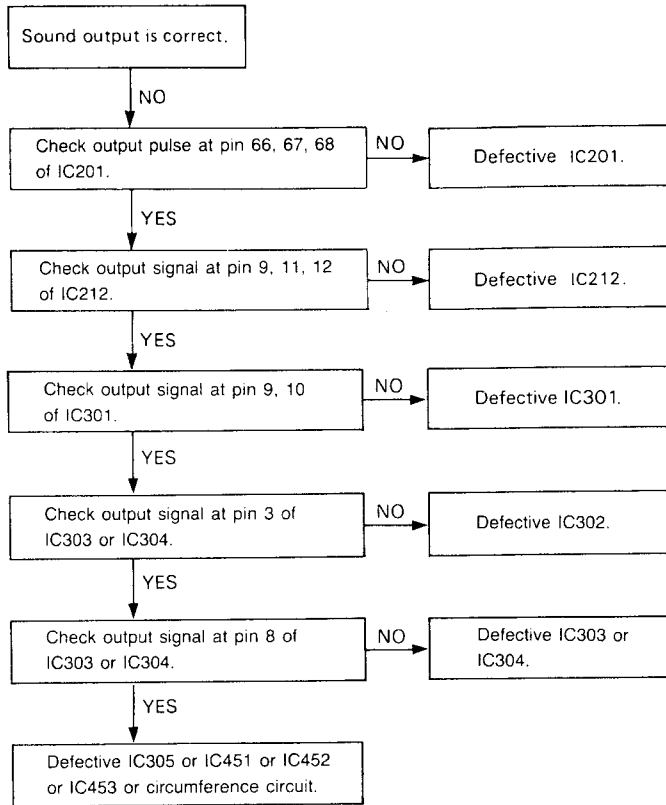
Sound output is correct.

NO

Check output pulse at pin 66, 67, 68 of IC201.

NO

Defective IC201.

YES

Check output signal at pin 9, 11, 12 of IC212.

NO

Defective IC212.

YES

Check output signal at pin 9, 10 of IC301.

NO

Defective IC301.

YES

Check output signal at pin 3 of IC303 or IC304.

NO

Defective IC302.

YES

Check output signal at pin 8 of IC303 or IC304.

NO

Defective IC303 or IC304.

YES

Defective IC305 or IC451 or IC452 or IC453 or circumference circuit.